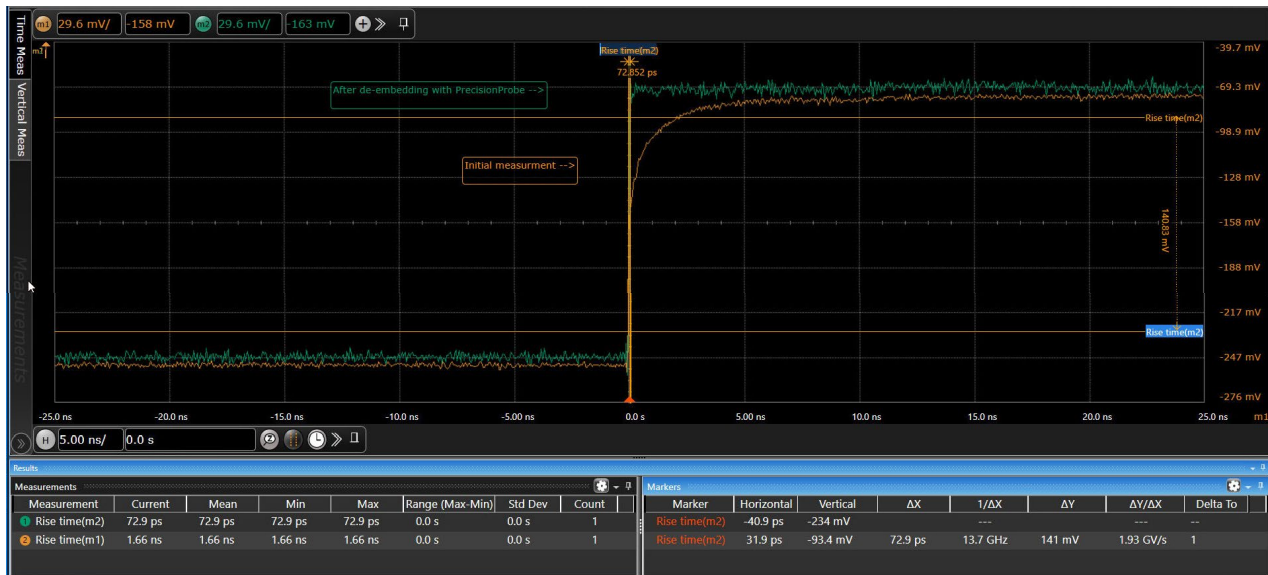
m1 29.6 mV/ -158 mV m2 29.6 mV/ -163 mV

Time Meas
Vertical Meas
Measurements

m1

Rise time(m2)
72.852 ps

After de-embedding with PrecisionProbe -->

Initial measurment -->

Rise time(m2)

140.83 mV

Rise time(m2)

-39.7 mV
-69.3 mV
-98.9 mV
-128 mV
-158 mV
-188 mV
-217 mV
-247 mV
-276 mV

-25.0 ns -20.0 ns -15.0 ns -10.0 ns -5.00 ns 0.0 s 5.00 ns 10.0 ns 15.0 ns 20.0 ns 25.0 ns m1

H 5.00 ns/ 0.0 s

Results

Measurements

| Measurement | Current | Mean | Min | Max | Range (Max-Min) | Std Dev | Count |
|---|---|---|---|---|---|---|---|
| 1 Rise time(m2) | 72.9 ps | 72.9 ps | 72.9 ps | 72.9 ps | 0.0 s | 0.0 s | 1 |
| 2 Rise time(m1) | 1.66 ns | 1.66 ns | 1.66 ns | 1.66 ns | 0.0 s | 0.0 s | 1 |

Markers

| Marker | Horizontal | Vertical | ΔX | 1/ΔX | ΔY | ΔY/ΔX | Delta To |
|---|---|---|---|---|---|---|---|
| Rise time(m2) | -40.9 ps | -234 mV | | --- | | --- | -- |
| Rise time(m2) | 31.9 ps | -93.4 mV | 72.9 ps | 13.7 GHz | 141 mV | 1.93 GV/s | 1 |